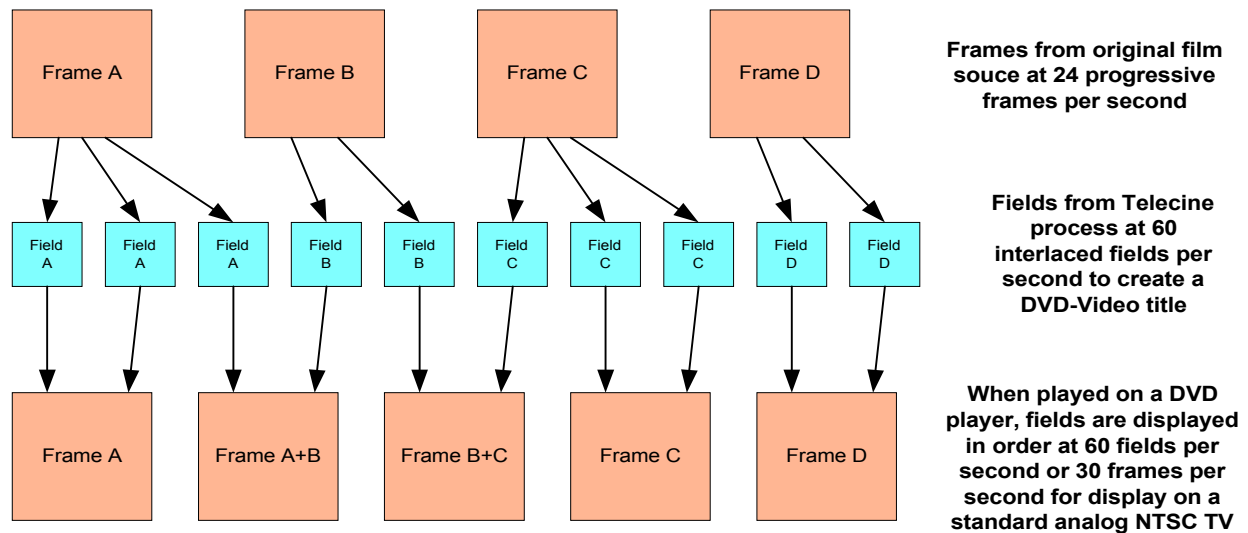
Frame A

Frame B

Frame C

Frame D

Frames from original film souce at 24 progressive frames per second

Field A

Field A

Field A

Field B

Field B

Field C

Field C

Field C

Field D

Field D

Fields from Telecine process at 60 interlaced fields per second to create a DVD-Video title

Frame A

Frame A+B

Frame B+C

Frame C

Frame D

When played on a DVD player, fields are displayed in order at 60 fields per second or 30 frames per second for display on a standard analog NTSC TV